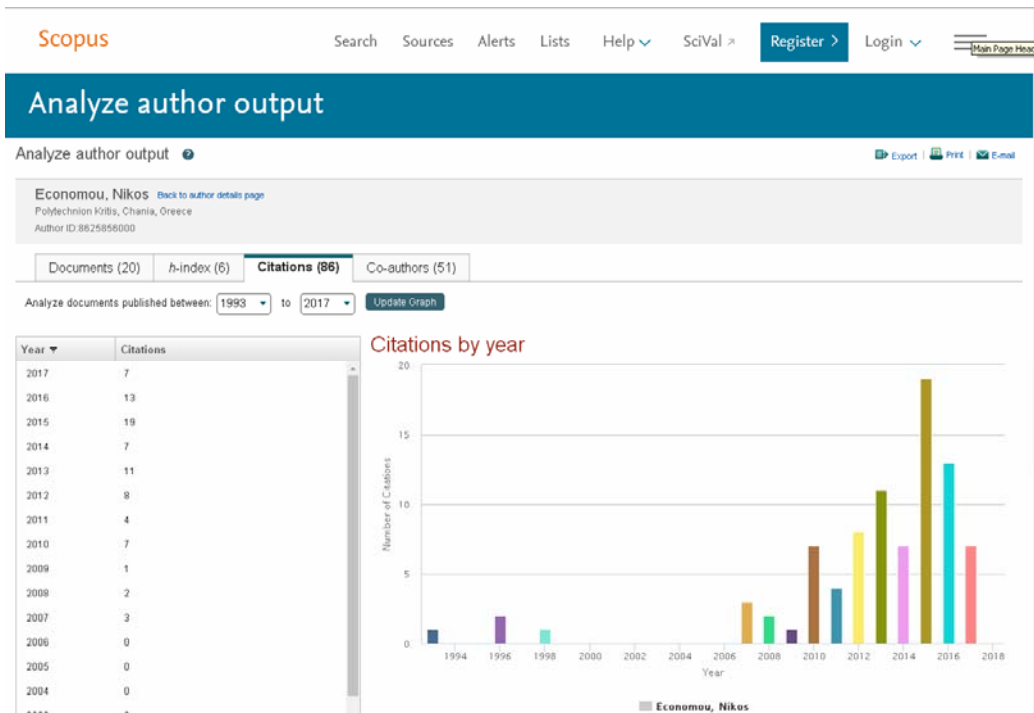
Scopus

Search Sources Alerts Lists Help SciVal Register Login

Main Page Head

Analyze author output

Analyze author output

Export | Print | E-mail

Economou, Nikos Back to author details page
Polytechnion Kritis, Chania, Greece
Author ID:8625856000

Documents (20) h-index (6) Citations (86) Co-authors (51)

Analyze documents published between: 1993 to 2017 Update Graph

| Year | Citations |
|---|---|
| 2017 | 7 |
| 2016 | 13 |
| 2015 | 19 |
| 2014 | 7 |
| 2013 | 11 |
| 2012 | 8 |
| 2011 | 4 |
| 2010 | 7 |
| 2009 | 1 |
| 2008 | 2 |
| 2007 | 3 |
| 2006 | 0 |
| 2005 | 0 |
| 2004 | 0 |

Citations by year

20
15
10
5
0
Number of Citations

1994 1996 1998 2000 2002 2004 2006 2008 2010 2012 2014 2016 2018
Year

Economou, Nikos